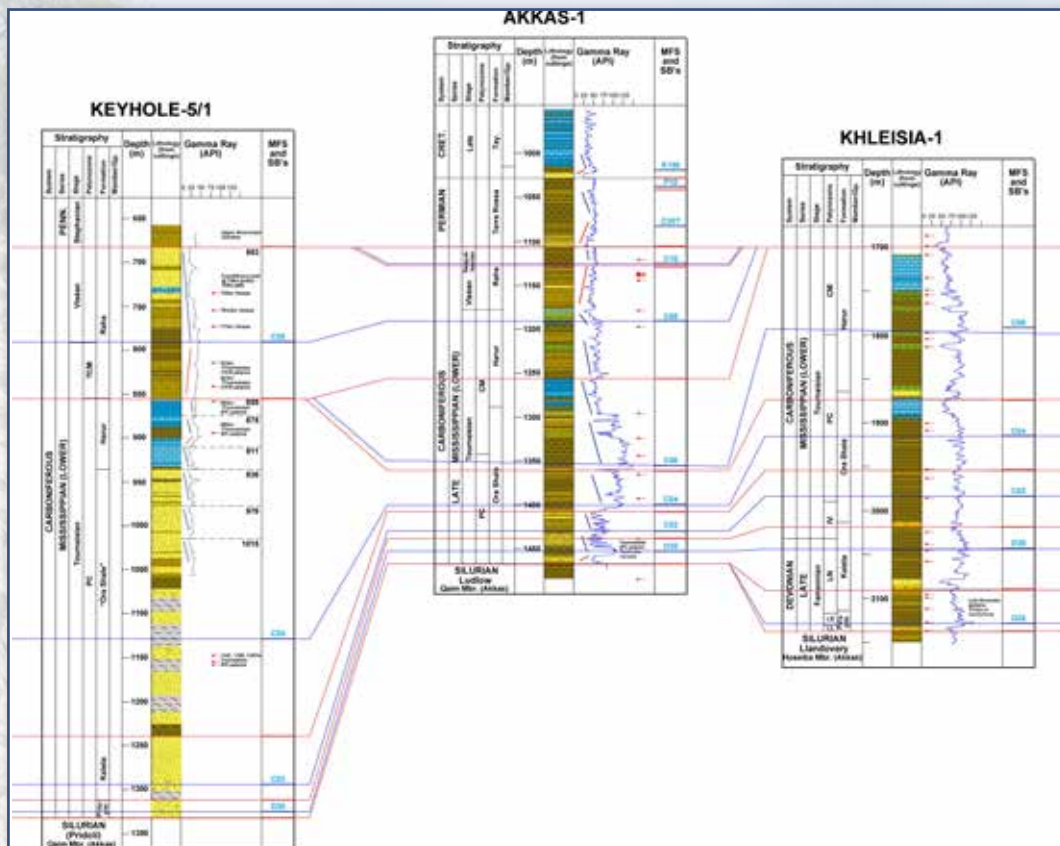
AKKAS-1

KEYHOLE-5/1

KHLEISIA-1

Stratigraphy
System
Series
Stage
Palynozone
Formation
Member/Gp
Depth (m)
Lithology
Gamma Ray (API)
MFS and SB's

PENN.
CARBONIFEROUS
MISSISSIPPIAN (LOWER)
Visean
Tournaisian
TLM
PC
Raha
Harur
"Ora Shale"
Kaista
SILURIAN (Pridoli)

650
700
750
800
850
900
950
1000
1050
1100
1150
1200
1250
1300
1350

CRET.
PERMIAN
CARBONIFEROUS
MISSISSIPPIAN (LOWER)
LATE
Visean
Tournaisian
CM
PC
Late
Tay.
Terra Rossa
Raha
Harur
Ora Shale
SILURIAN
Ludlow

1000
1050
1100
1150
1200
1250
1300
1350
1400
1450

CARBONIFEROUS
MISSISSIPPIAN (LOWER)
Tournaisian
CM
PC
IV
DEVONIAN
LATE
Famennian
LN
Harur
Ora Shale
Kaista
SILURIAN
Llandovery

1700
1800
1900
2000
2100